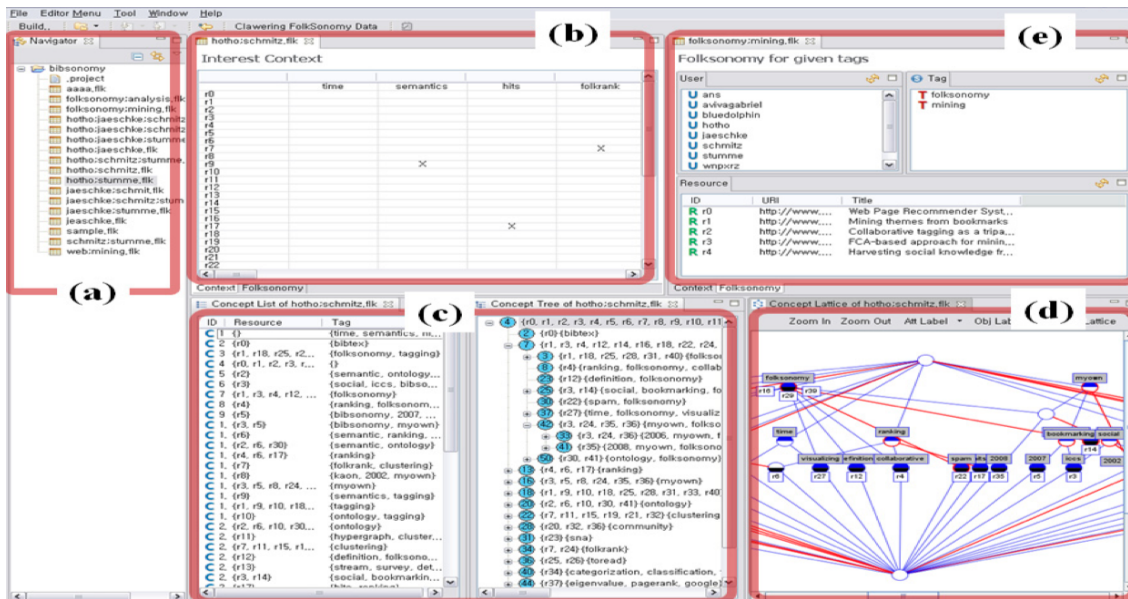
File Editor Menu Tool Window Help
Build.. Clawering FolkSonomy Data

Navigator
(b)
hotho:schmitz.flk
Interest Context

| | time | semantics | hits | folkrank |
|---|---|---|---|---|
| r0 | | | | |
| r1 | | | | |
| r2 | | | | |
| r3 | | | | |
| r4 | | | | |
| r5 | | | | |
| r6 | | | | |
| r7 | | | | × |
| r8 | | | | |
| r9 | | × | | |
| r10 | | | | |
| r11 | | | | |
| r12 | | | | |
| r13 | | | | |
| r14 | | | | |
| r15 | | | | |
| r16 | | | | |
| r17 | | | × | |
| r18 | | | | |
| r19 | | | | |
| r20 | | | | |
| r21 | | | | |
| r22 | | | | |

Context Folksonomy

bibsonomy
.project
aaaa.flk
folksonomy:analysis.flk
folksonomy:mining.flk
hotho:jaeschke:schmitz
hotho:jaeschke:schmitz
hotho:jaeschke:stumme
hotho:jaeschke.flk
hotho:schmitz:stumme.
hotho:schmitz.flk
hotho:stumme.flk
jaeschke:schmit.flk
jaeschke:schmitz:stum
jaeschke:stumme.flk
jeaschke.flk
sample.flk
schmitz:stumme.flk
web:mining.flk

(a)

(e)
folksonomy:mining.flk
Folksonomy for given tags
User
ans
avivagabriel
bluedolphin
hotho
jaeschke
schmitz
stumme
wnpxrz
Tag
folksonomy
mining
Resource
| ID | URI | Title |
|---|---|---|
| r0 | http://www.... | Web Page Recommender Syst... |
| r1 | http://www.... | Mining themes from bookmarks |
| r2 | http://www.... | Collaborative tagging as a tripa... |
| r3 | http://www.... | FCA-based approach for minin... |
| r4 | http://www.... | Harvesting social knowledge fr... |
Context Folksonomy

Concept List of hotho:schmitz.flk
(c)
| ID | Resource | Tag |
|---|---|---|
| 1 | {} | {time, semantics, m... |
| 2 | {r0} | {bibtex} |
| 3 | {r1, r18, r25, r2... | {folksonomy, tagging} |
| 4 | {r0, r1, r2, r3, r... | {} |
| 5 | {r2} | {semantic, ontology... |
| 6 | {r3} | {social, iccs, bibso... |
| 7 | {r1, r3, r4, r12, ... | {folksonomy} |
| 8 | {r4} | {ranking, folksonom... |
| 9 | {r5} | {bibsonomy, 2007, ... |
| 1. | {r3, r5} | {bibsonomy, myown} |
| 1. | {r6} | {semantic, ranking, ... |
| 1. | {r2, r6, r30} | {semantic, ontology} |
| 1. | {r4, r6, r17} | {ranking} |
| 1. | {r7} | {folkrank, clustering} |
| 1. | {r8} | {kaon, 2002, myown} |
| 1. | {r3, r5, r8, r24, ... | {myown} |
| 1. | {r9} | {semantics, tagging} |
| 1. | {r1, r9, r10, r18,... | {tagging} |
| 1. | {r10} | {ontology, tagging} |
| 2. | {r2, r6, r10, r30,... | {ontology} |
| 2. | {r11} | {hypergraph, cluster... |
| 2. | {r7, r11, r15, r1... | {clustering} |
| 2. | {r12} | {definition, folksono... |
| 2. | {r13} | {stream, survey, det... |
| 2. | {r3, r14} | {social, bookmarkin... |

Concept Tree of hotho:schmitz.flk
4 {r0, r1, r2, r3, r4, r5, r6, r7, r8, r9, r10, r11
2 {r0}{bibtex}
7 {r1, r3, r4, r12, r14, r16, r18, r22, r24,
3 {r1, r18, r25, r28, r31, r40}{folkso
{r4}{ranking, folksonomy, collab
23 {r12}{definition, folksonomy}
30 {r22}{spam, folksonomy}
37 {r27}{time, folksonomy, visualiz
25 {r3, r14}{social, bookmarking, fo
42 {r3, r24, r35, r36}{myown, folkso
33 {r3, r24, r36}{2006, myown, f
41 {r35}{2008, myown, folksono
50 {r30, r41}{ontology, folksonomy}
13 {r4, r6, r17}{ranking}
16 {r3, r5, r8, r24, r35, r36}{myown}
18 {r1, r9, r10, r18, r25, r28, r31, r33, r40
20 {r2, r6, r10, r30, r41}{ontology}
22 {r7, r11, r15, r19, r21, r32}{clustering
26 {r20, r32, r36}{community}
31 {r23}{sna}
34 {r7, r24}{folkrank}
36 {r25, r26}{toread}
40 {r34}{categorization, classification,
44 {r37}{eigenvalue, pagerank, google}

(d)
Concept Lattice of hotho:schmitz.flk
Zoom In Zoom Out Att Label Obj Lab Lattice
folksonomy r16 r29 r39 myown time ranking bookmarking social visualizing efinition collaborative spam ets 2008 2007 iccs 2002 r14 r6 r27 r12 r4 r22 r17 r35 r5 r3